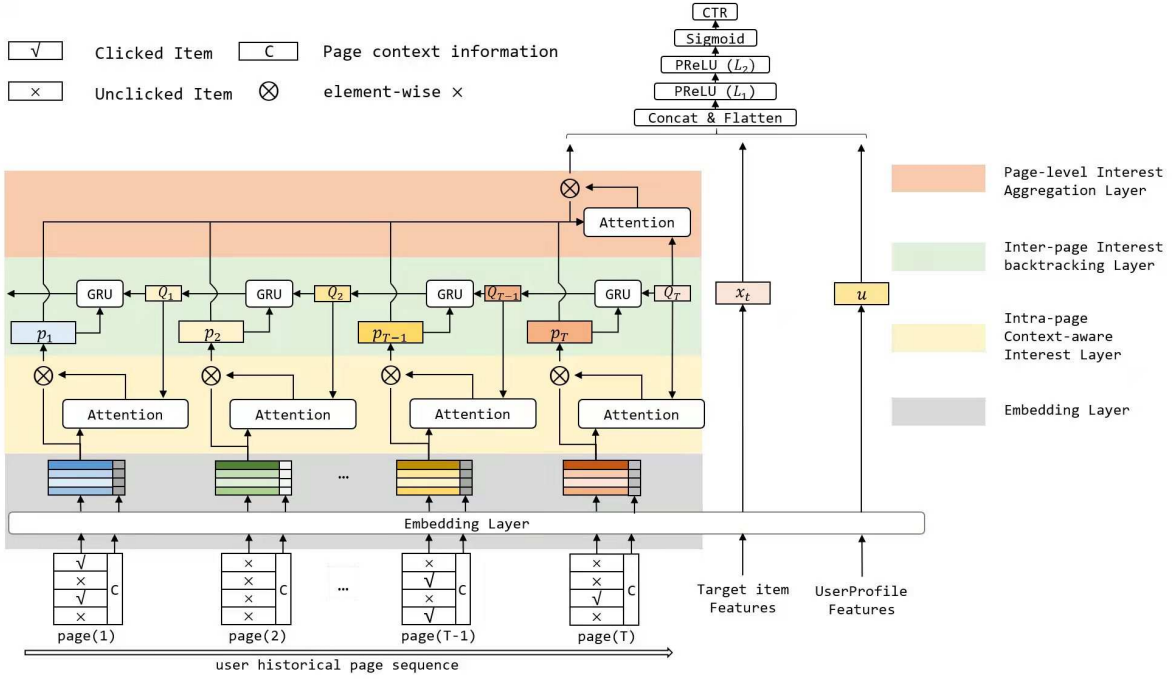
√ Clicked Item
C Page context information
× Unclicked Item
⊗ element-wise ×

CTR
Sigmoid
PReLU ($L_2$)
PReLU ($L_1$)
Concat & Flatten

Page-level Interest Aggregation Layer
Inter-page Interest backtracking Layer
Intra-page Context-aware Interest Layer
Embedding Layer

⊗
Attention

GRU $Q_1$
GRU $Q_2$
GRU $Q_{T-1}$
GRU $Q_T$

$p_1$
$p_2$
$p_{T-1}$
$p_T$

$x_t$
$u$

⊗ Attention
⊗ Attention
⊗ Attention
⊗ Attention

...

Embedding Layer

√
×
√
×
C
page(1)

×
×
×
×
C
page(2)

...

×
√
×
√
C
page(T-1)

×
×
√
×
C
page(T)

Target item Features
UserProfile Features

user historical page sequence